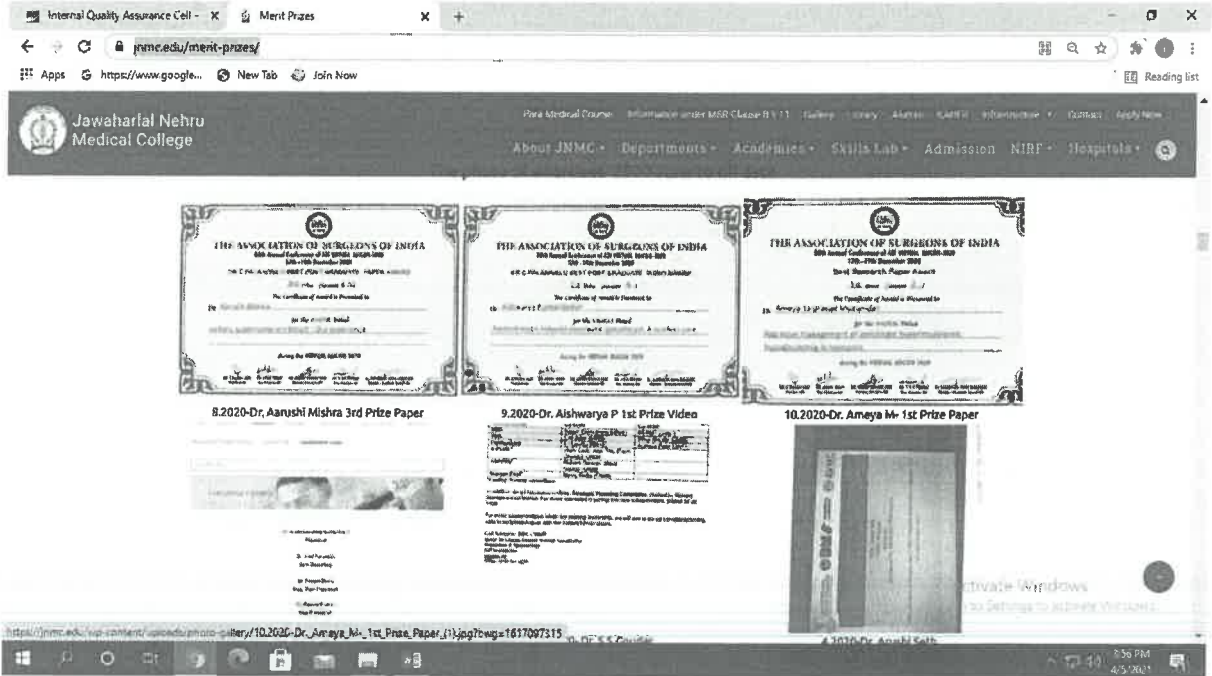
Internal Quality Assurance Cell - X
Merit Prizes
jnmc.edu/merit-prizes/
Apps https://www.google... New Tab Join Now
Reading list

Jawaharlal Nehru Medical College
Para Medical Course Information under MSR Clause 8.1.11 Gallery Library Alumni NAAC Information Contact Apply Now
About JNMC Departments Academics Skills Lab Admission NIRF Hospitals

THE ASSOCIATION OF SURGEONS OF INDIA
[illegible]
8.2020-Dr. Aarushi Mishra 3rd Prize Paper

THE ASSOCIATION OF SURGEONS OF INDIA
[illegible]
9.2020-Dr. Aishwarya P 1st Prize Video

THE ASSOCIATION OF SURGEONS OF INDIA
Best Research Paper Award
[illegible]
10.2020-Dr. Ameya M- 1st Prize Paper

Activate Windows
Go to Settings to activate Windows.

https://jnmc.edu/wp-content/uploads/photo-gallery/10.2020-Dr._Ameya_M-_1st_Prize_Paper_(1).jpg?bwg=1617097315
4.2020-Dr. Anshi Seth

5:56 PM
4/5/2021